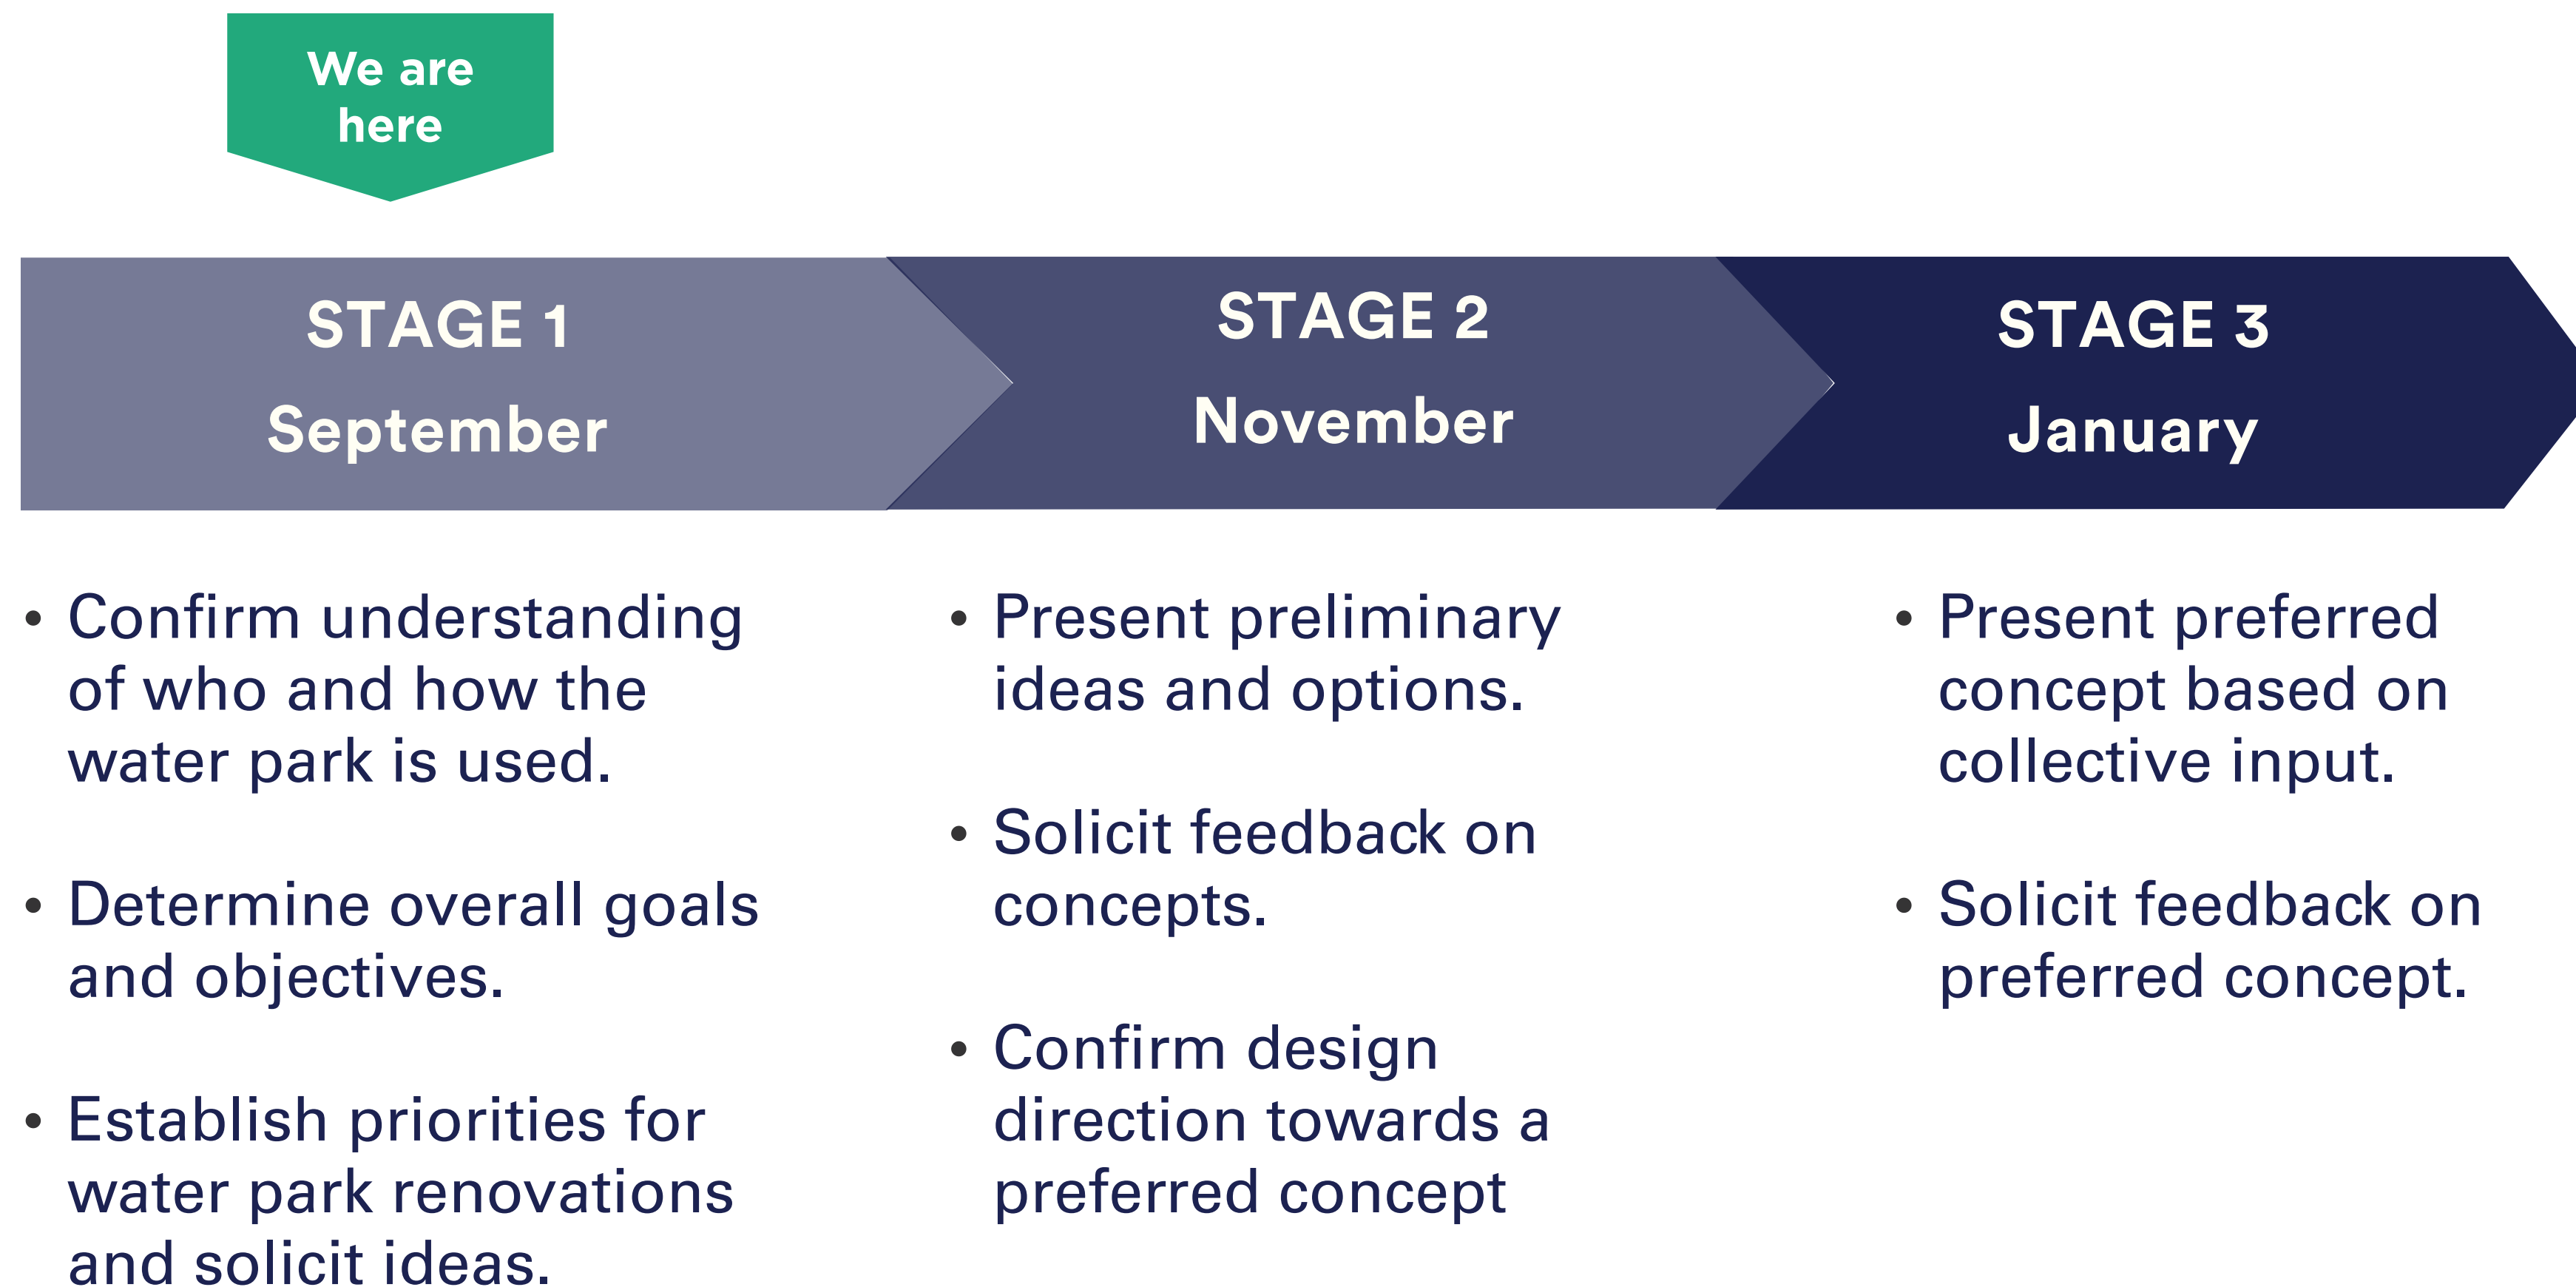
We are here

STAGE 1
September

STAGE 2
November

STAGE 3
January

• Confirm understanding of who and how the water park is used.

• Determine overall goals and objectives.

• Establish priorities for water park renovations and solicit ideas.

• Present preliminary ideas and options.

• Solicit feedback on concepts.

• Confirm design direction towards a preferred concept

• Present preferred concept based on collective input.

• Solicit feedback on preferred concept.